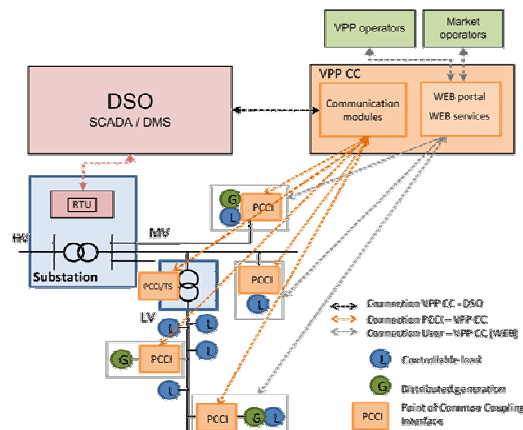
VPP operators

Market operators

DSO
SCADA / DMS

VPP CC

Communication modules

WEB portal
WEB services

RTU

HV

MV

Substation

G
L
PCCI

PCCI/TS

PCCI
L

LV

L
L
L

G
PCCI

L

L

PCCI
G
L

Connection VPP CC – DSO
Connection PCCI – VPP CC
Connection User – VPP CC (WEB)

L Controllable load

G Distributed generation

PCCI Point of Common Coupling Interface